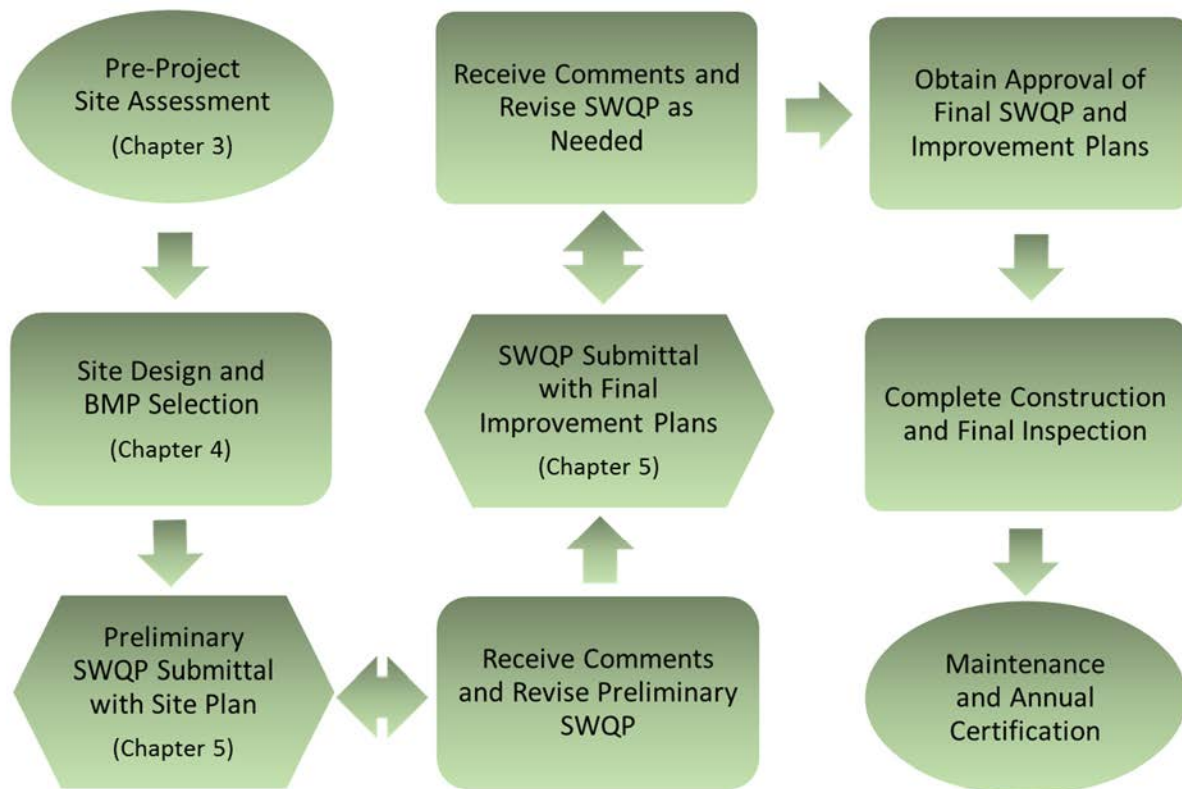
Pre-Project Site Assessment
(Chapter 3)

Site Design and BMP Selection
(Chapter 4)

Preliminary SWQP Submittal with Site Plan
(Chapter 5)

Receive Comments and Revise Preliminary SWQP

SWQP Submittal with Final Improvement Plans
(Chapter 5)

Receive Comments and Revise SWQP as Needed

Obtain Approval of Final SWQP and Improvement Plans

Complete Construction and Final Inspection

Maintenance and Annual Certification